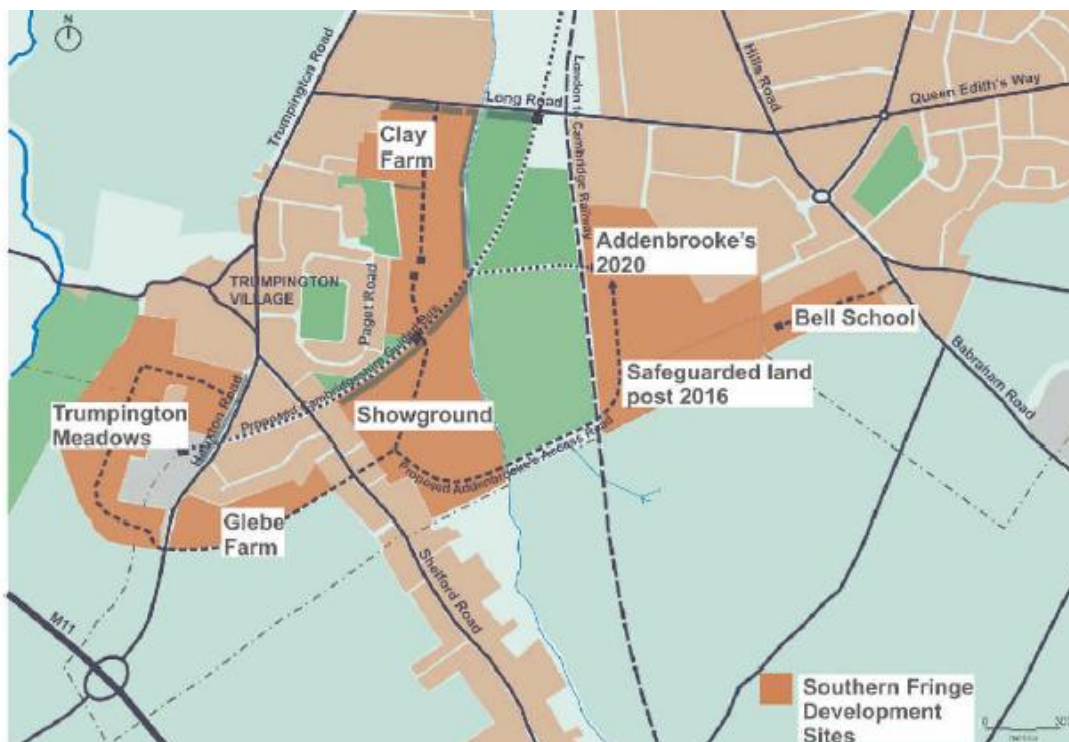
N

Trumpington Road

Long Road

London to Cambridge Railway

Hills Road

Queen Edith's Way

Clay Farm

Addenbrooke's 2020

TRUMPINGTON VILLAGE

Paget Road

Proposed Cambridgeshire Guided Bus

Bell School

Babraham Road

Safeguarded land post 2016

Trumpington Meadows

Hauxton Road

Showground

Proposed Addenbrooke's Access Road

Glebe Farm

Shelford Road

M11

Southern Fringe Development Sites

0 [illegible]
metres